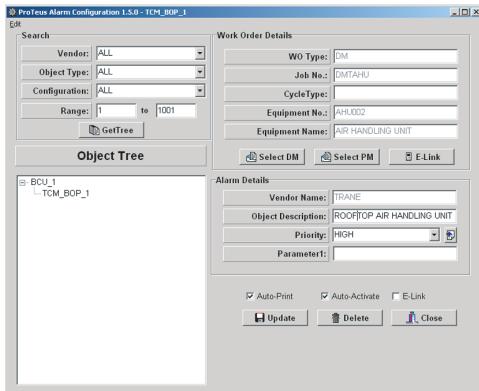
ProTeus Alarm Configuration 1.5.0 - TCM_BOP_1

Edit

Search

Vendor: ALL

Object Type: ALL

Configuration: ALL

Range: 1 to 1001

GetTree

Object Tree

BCU_1
TCM_BOP_1

Work Order Details

WO Type: DM

Job No.: DMTAHU

CycleType:

Equipment No.: AHU002

Equipment Name: AIR HANDLING UNIT

Select DM

Select PM

E-Link

Alarm Details

Vendor Name: TRANE

Object Description: ROOFTOP AIR HANDLING UNIT

Priority: HIGH

Parameter1:

Auto-Print

Auto-Activate

E-Link

Update

Delete

Close